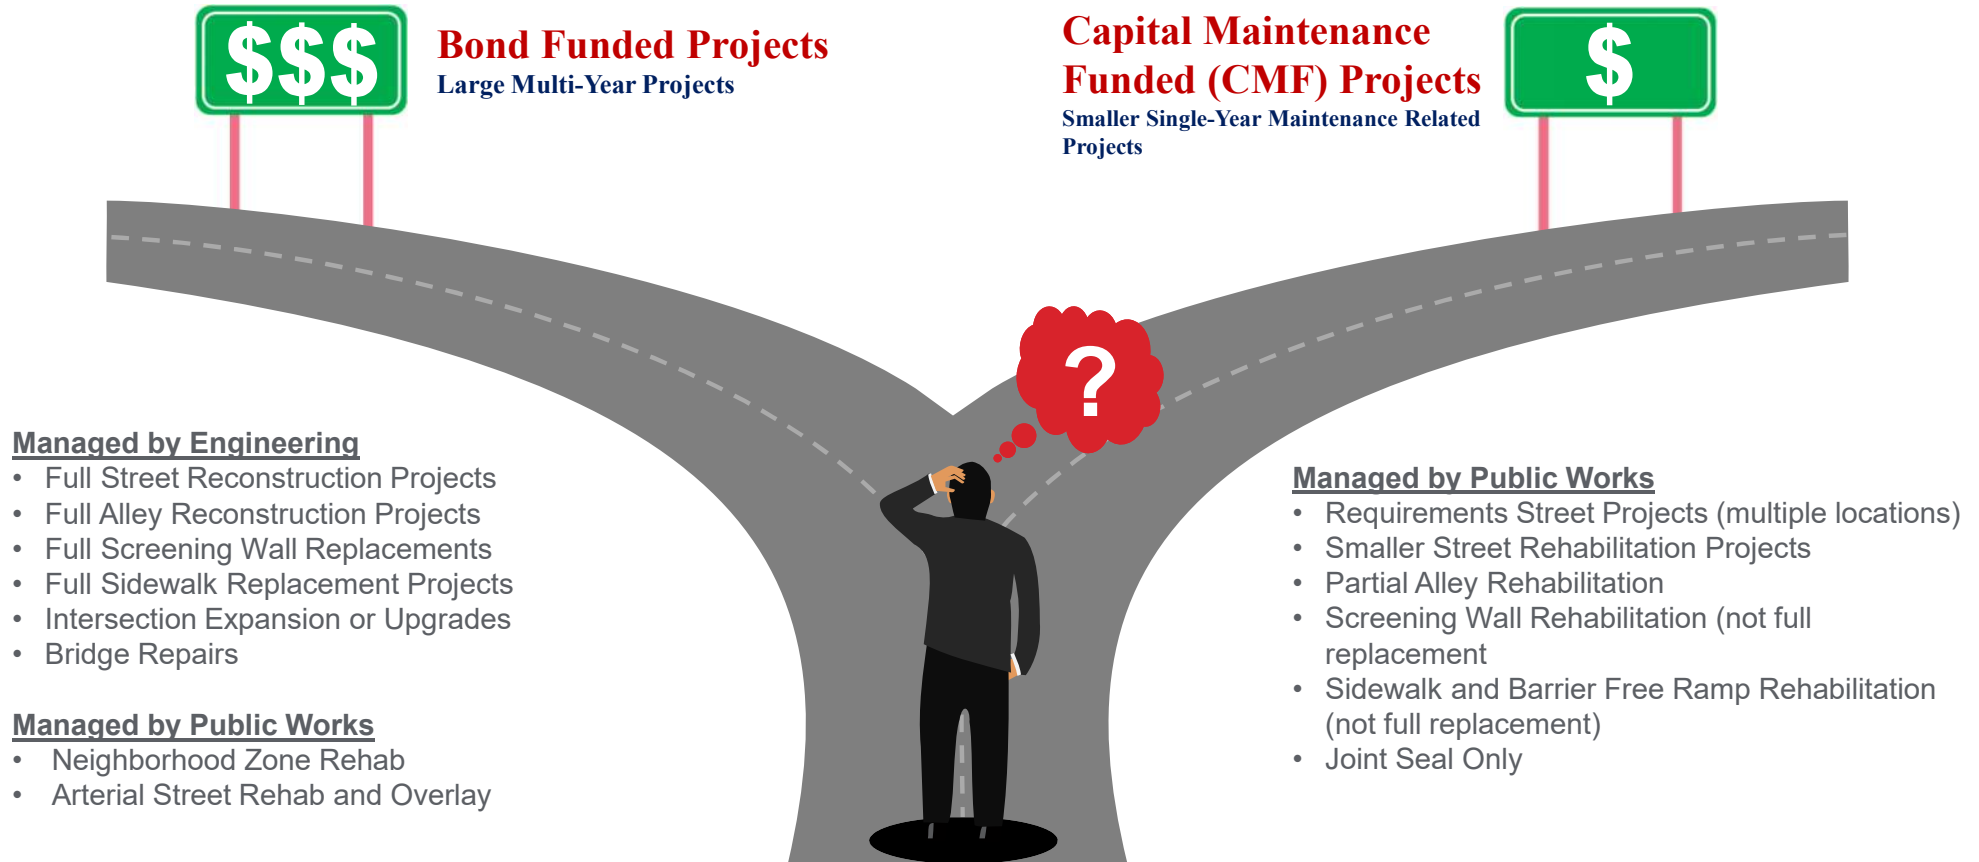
$$$

Bond Funded Projects
Large Multi-Year Projects

Capital Maintenance Funded (CMF) Projects
Smaller Single-Year Maintenance Related Projects

$

?

Managed by Engineering
• Full Street Reconstruction Projects
• Full Alley Reconstruction Projects
• Full Screening Wall Replacements
• Full Sidewalk Replacement Projects
• Intersection Expansion or Upgrades
• Bridge Repairs

Managed by Public Works
• Neighborhood Zone Rehab
• Arterial Street Rehab and Overlay

Managed by Public Works
• Requirements Street Projects (multiple locations)
• Smaller Street Rehabilitation Projects
• Partial Alley Rehabilitation
• Screening Wall Rehabilitation (not full replacement
• Sidewalk and Barrier Free Ramp Rehabilitation (not full replacement)
• Joint Seal Only